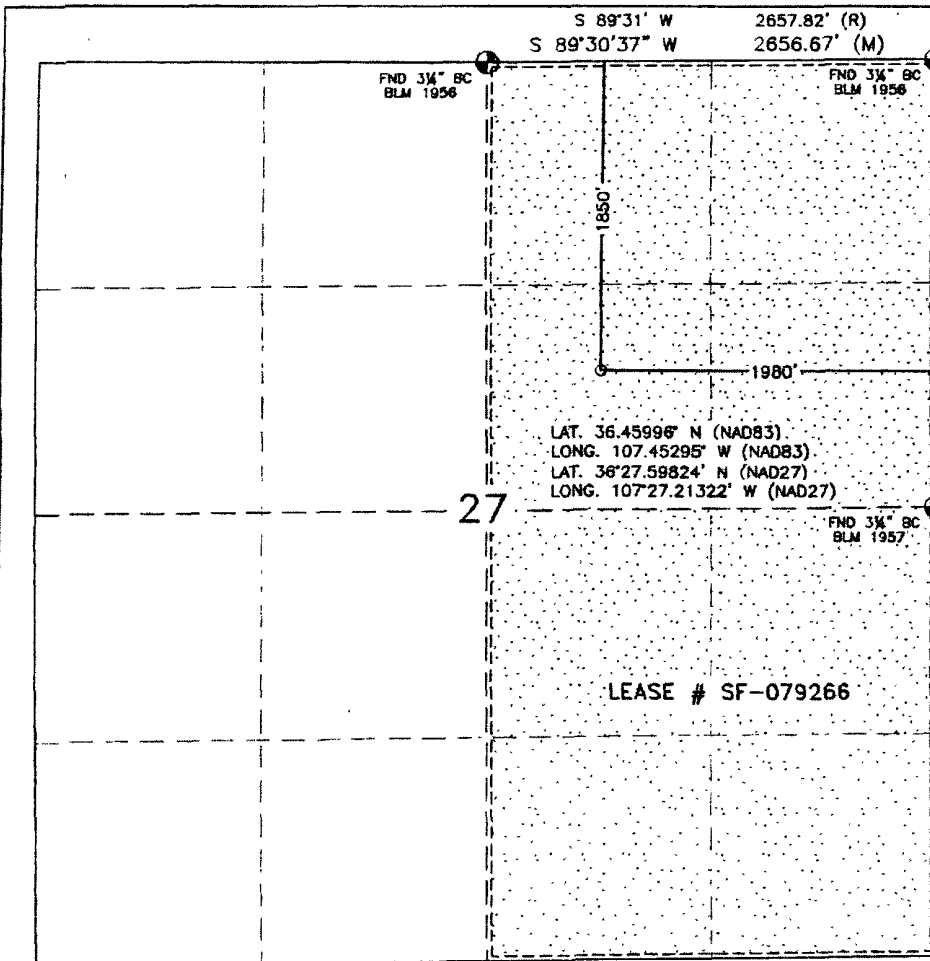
S 89°31' W 2657.82' (R)
S 89°30'37" W 2656.67' (M)

FND 3¼" BC
BLM 1956

FND 3¼" BC
BLM 1956

1850'

1980'

LAT. 36.45996° N (NAD83)
LONG. 107.45295° W (NAD83)
LAT. 36°27.59824' N (NAD27)
LONG. 107°27.21322' W (NAD27)

27

FND 3¼" BC
BLM 1957

LEASE # SF-079266